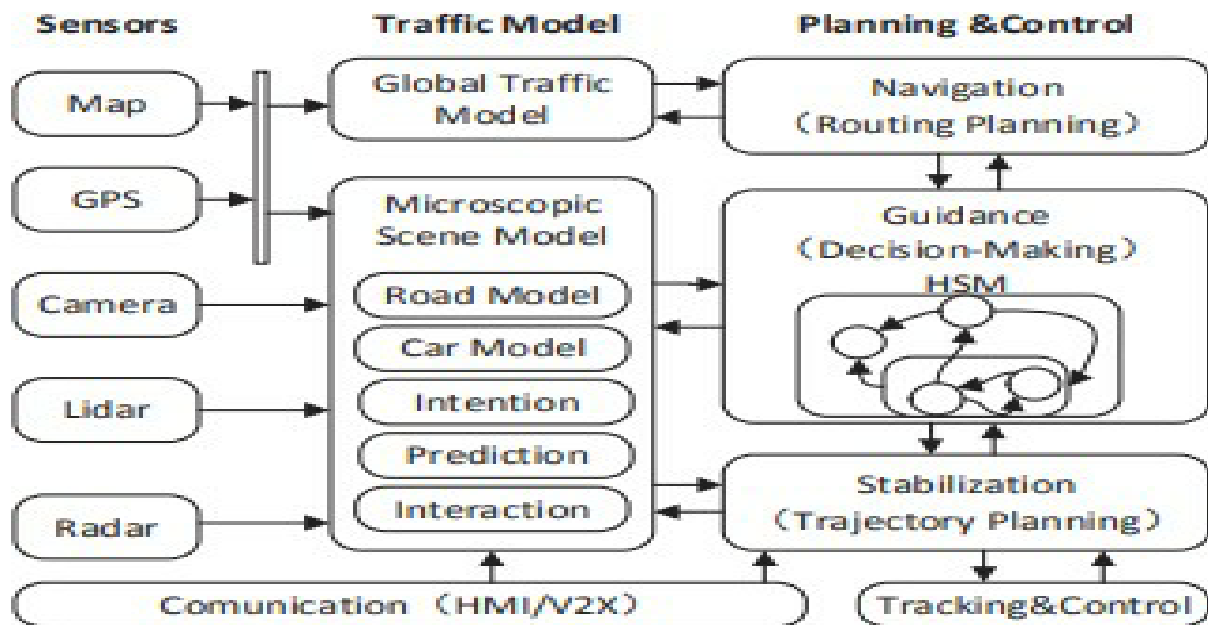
Sensors

Traffic Model

Planning &Control

Map

GPS

Camera

Lidar

Radar

Global Traffic Model

Microscopic Scene Model

Road Model

Car Model

Intention

Prediction

Interaction

Navigation (Routing Planning)

Guidance (Decision-Making) HSM

Stabilization (Trajectory Planning)

Comunication (HMI/V2X)

Tracking&Control